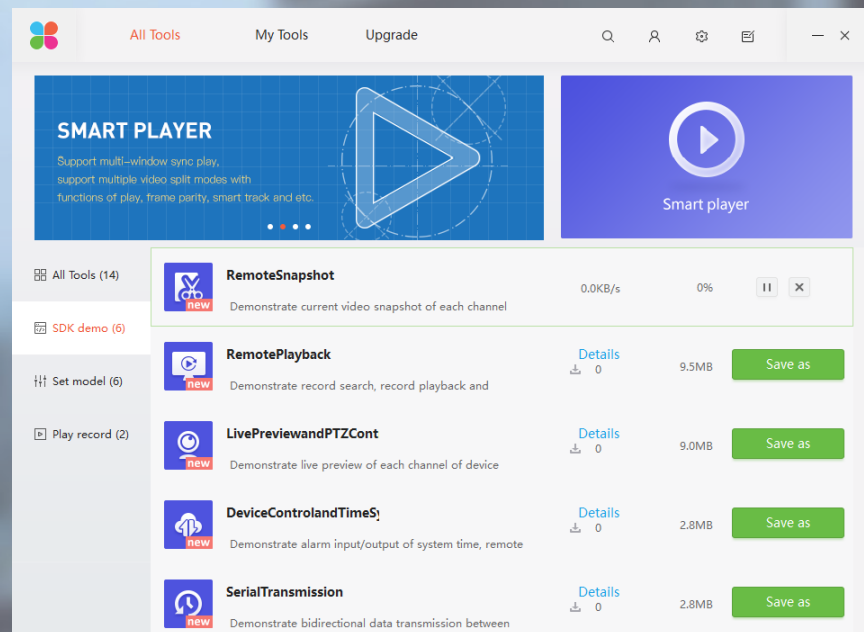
All Tools My Tools Upgrade

SMART PLAYER

Support multi-window sync play, support multiple video split modes with functions of play, frame parity, smart track and etc.

Smart player

All Tools (14)

SDK demo (6)

Set model (6)

Play record (2)

new
RemoteSnapshot
Demonstrate current video snapshot of each channel
0.0KB/s 0%

new
RemotePlayback
Demonstrate record search, record playback and
Details
0
9.5MB
Save as

new
LivePreviewandPTZCont
Demonstrate live preview of each channel of device
Details
0
9.0MB
Save as

new
DeviceControlandTimeSy
Demonstrate alarm input/output of system time, remote
Details
0
2.8MB
Save as

new
SerialTransmission
Demonstrate bidirectional data transmission between
Details
0
2.8MB
Save as